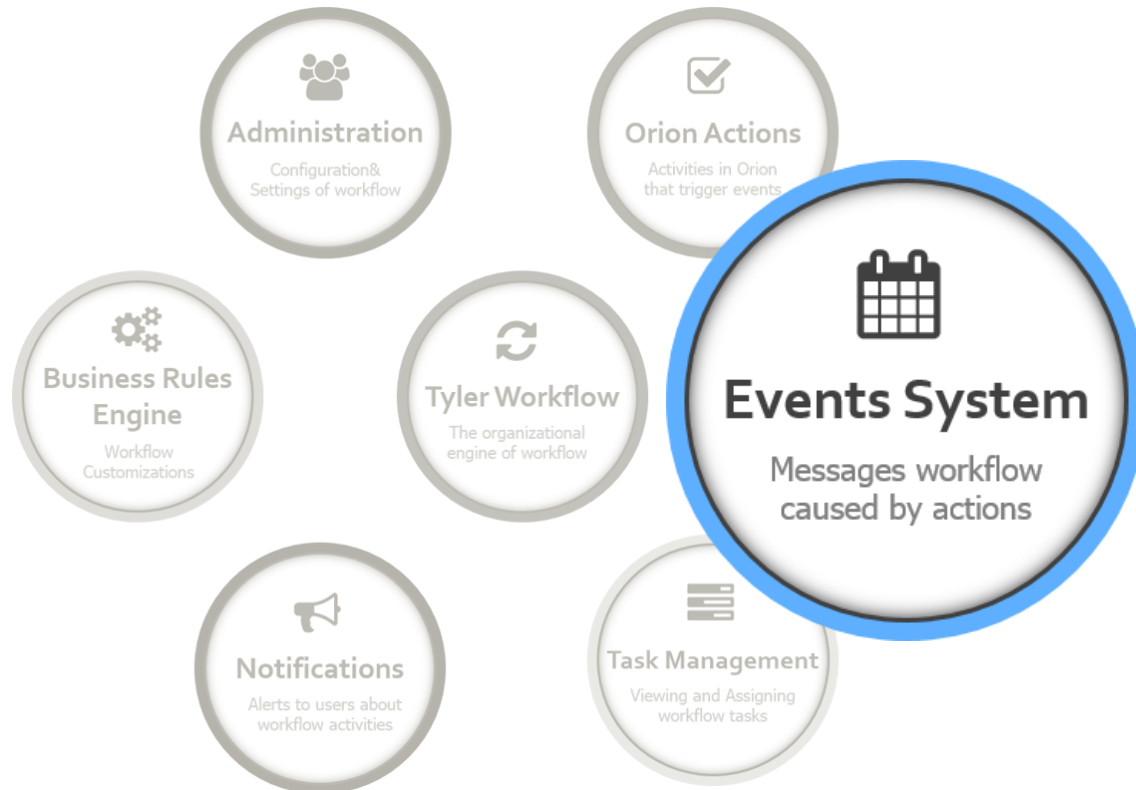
Administration
Configuration&
Settings of workflow

Orion Actions
Activities in Orion
that trigger events

Business Rules
Engine
Workflow
Customizations

Tyler Workflow
The organizational
engine of workflow

Events System
Messages workflow
caused by actions

Notifications
Alerts to users about
workflow activities

Task Management
Viewing and Assigning
workflow tasks